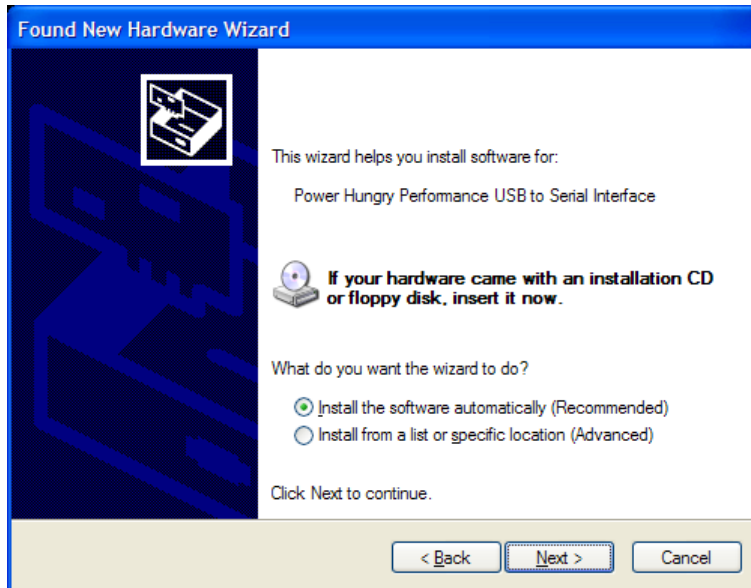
Found New Hardware Wizard

This wizard helps you install software for:

Power Hungry Performance USB to Serial Interface

If your hardware came with an installation CD or floppy disk, insert it now.

What do you want the wizard to do?

Install the software automatically (Recommended)

Install from a list or specific location (Advanced)

Click Next to continue.

< Back

Next >

Cancel